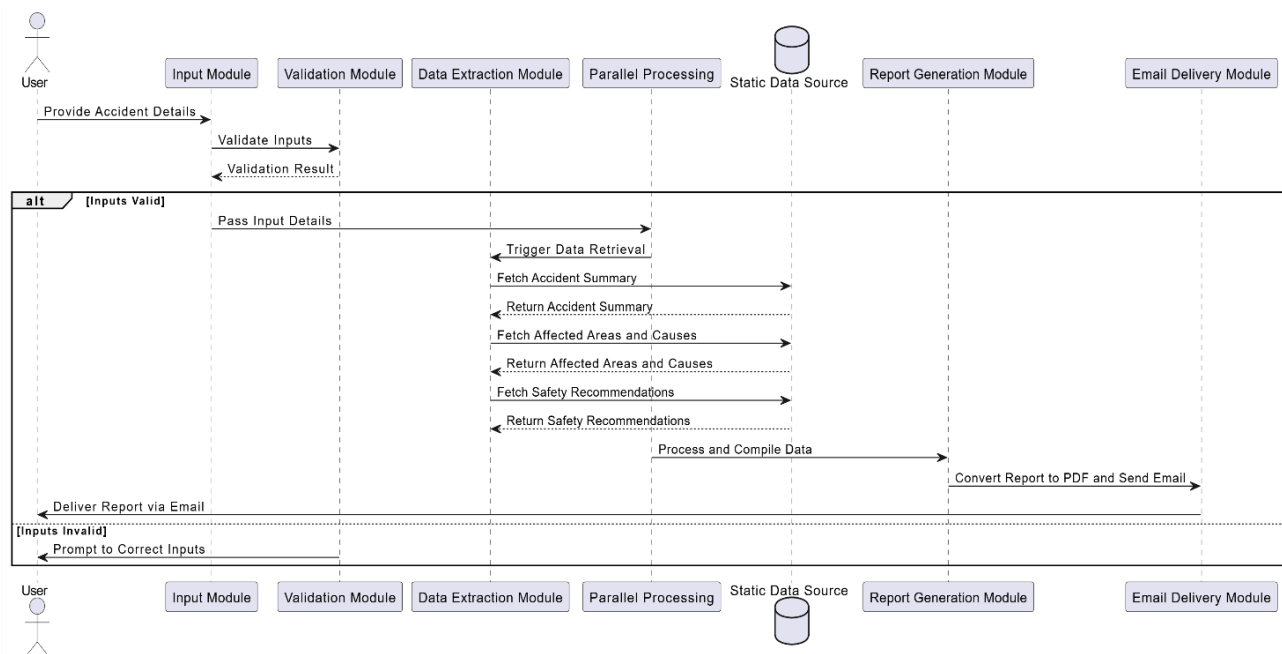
User

Input Module

Validation Module

Data Extraction Module

Parallel Processing

Static Data Source

Report Generation Module

Email Delivery Module

Provide Accident Details

Validate Inputs

Validation Result

alt

[Inputs Valid]

Pass Input Details

Trigger Data Retrieval

Fetch Accident Summary

Return Accident Summary

Fetch Affected Areas and Causes

Return Affected Areas and Causes

Fetch Safety Recommendations

Return Safety Recommendations

Process and Compile Data

Convert Report to PDF and Send Email

Deliver Report via Email

[Inputs Invalid]

Prompt to Correct Inputs

User

Input Module

Validation Module

Data Extraction Module

Parallel Processing

Static Data Source

Report Generation Module

Email Delivery Module